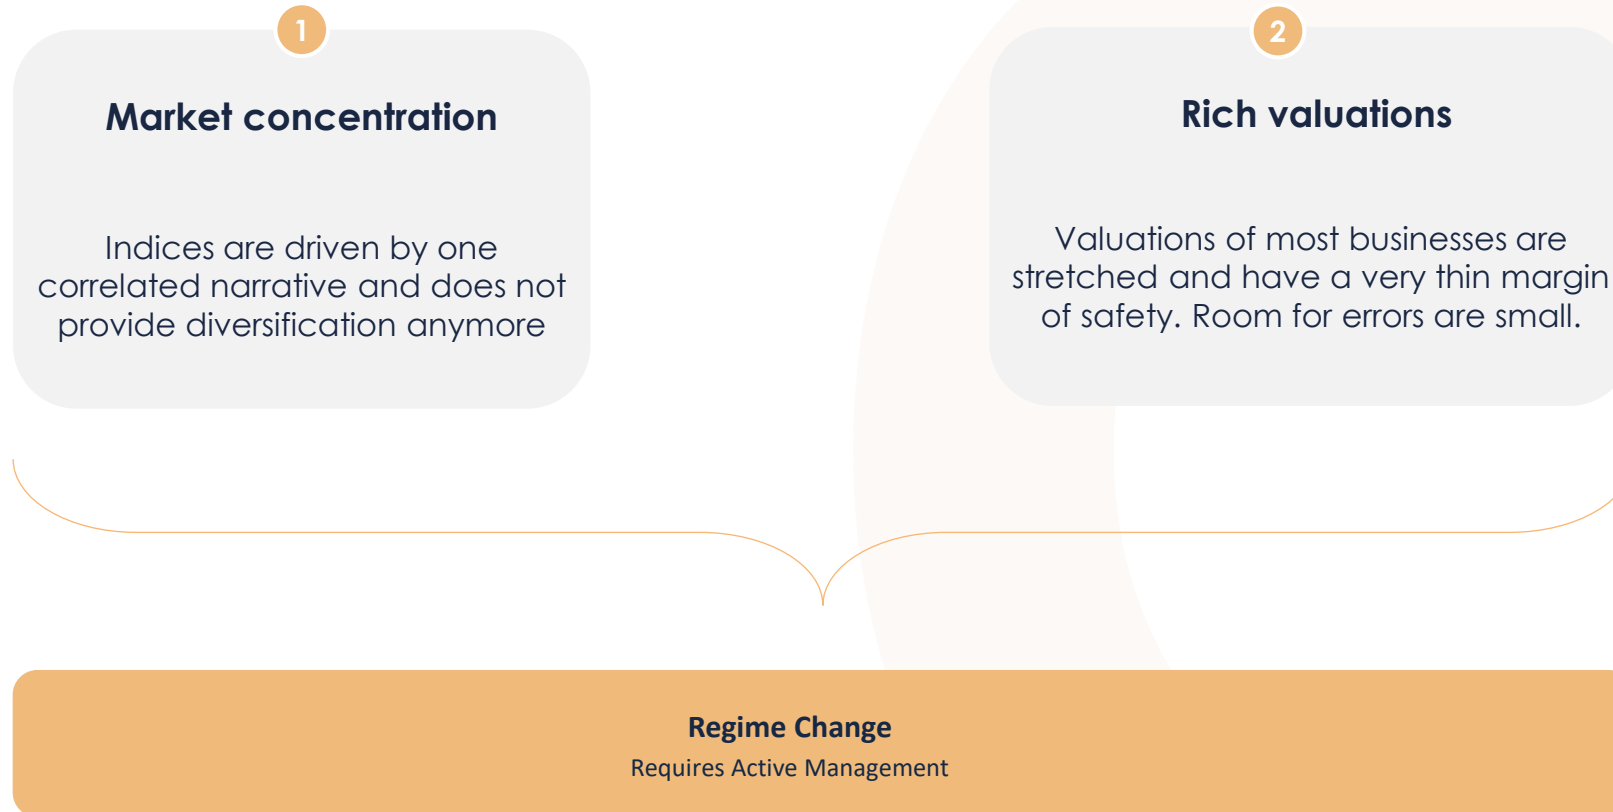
1

Market concentration

Indices are driven by one correlated narrative and does not provide diversification anymore

2

Rich valuations

Valuations of most businesses are stretched and have a very thin margin of safety. Room for errors are small.

Regime Change

Requires Active Management